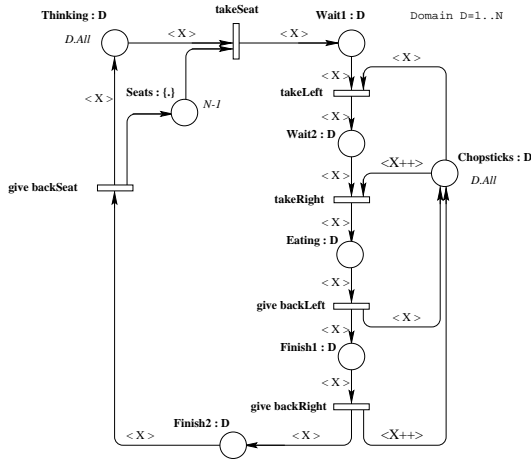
Thinking : D

D.All

takeSeat

< X >

< X >

Wait1 : D

Domain D=1..N

< X >

< X >

takeLeft

Seats : {.}

N-1

< X >

Wait2 : D

<X++>

Chopsticks : D

D.All

give backSeat

takeRight

< X >

Eating : D

< X >

give backLeft

< X >

< X >

Finish1 : D

< X >

give backRight

Finish2 : D

< X >

< X >

<X++>